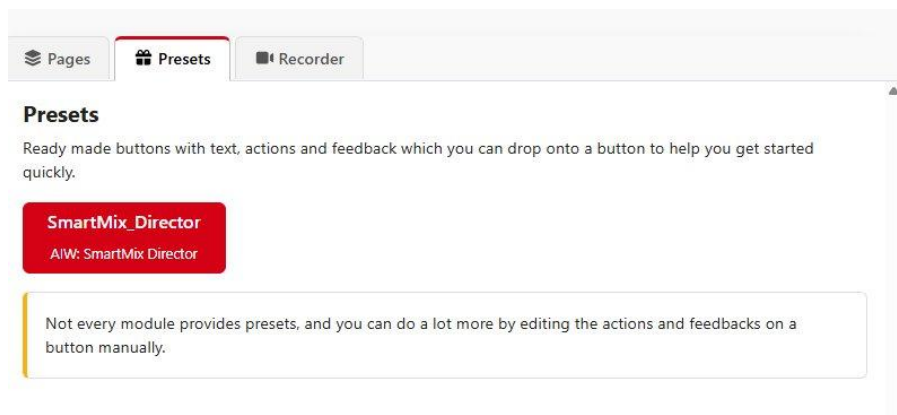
Pages Presets Recorder

Presets

Ready made buttons with text, actions and feedback which you can drop onto a button to help you get started quickly.

SmartMix_Director
AIW: SmartMix Director

Not every module provides presets, and you can do a lot more by editing the actions and feedbacks on a button manually.